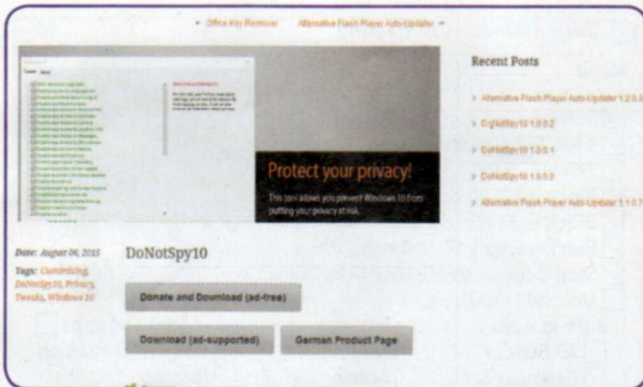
← Office Key Remover     Alternative Flash Player Auto-Updater →

Protect your privacy!

This tool allows you prevent Windows 10 from putting your privacy at risk.

Recent Posts

> Alternative Flash Player Auto-Updater 1.2.0.0

> DoNotSpy10 1.0.0.2

> DoNotSpy10 1.0.0.1

> DoNotSpy10 1.0.0.0

> Alternative Flash Player Auto-Updater 1.1.0.7

Date: August 06, 2015

Tags: Customizing, DoNotSpy10, Privacy, Tweaks, Windows 10

DoNotSpy10

Donate and Download (ad-free)

Download (ad-supported)

German Product Page